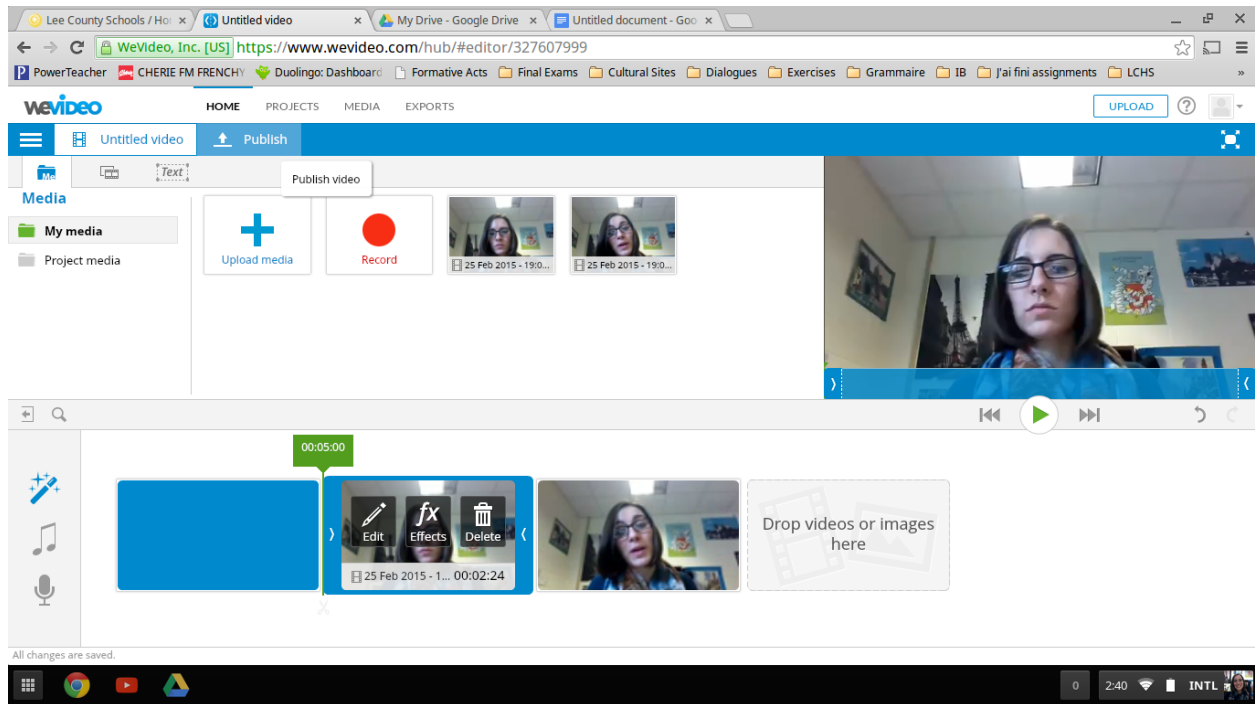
Lee County Schools / Hor ×
Untitled video ×
My Drive - Google Drive ×
Untitled document - Goo ×

WeVideo, Inc. [US] https://www.wevideo.com/hub/#editor/327607999

PowerTeacher CHERIE FM FRENCHY Duolingo: Dashboard Formative Acts Final Exams Cultural Sites Dialogues Exercises Grammaire IB J'ai fini assignments LCHS »

WeVideo HOME PROJECTS MEDIA EXPORTS UPLOAD ?

Untitled video Publish

Text

Publish video

Media

My media

Project media

Upload media

Record

25 Feb 2015 - 19:0...

25 Feb 2015 - 19:0...

00:05:00

Edit Effects Delete

25 Feb 2015 - 1... 00:02:24

Drop videos or images here

All changes are saved.

0 2:40 INTL